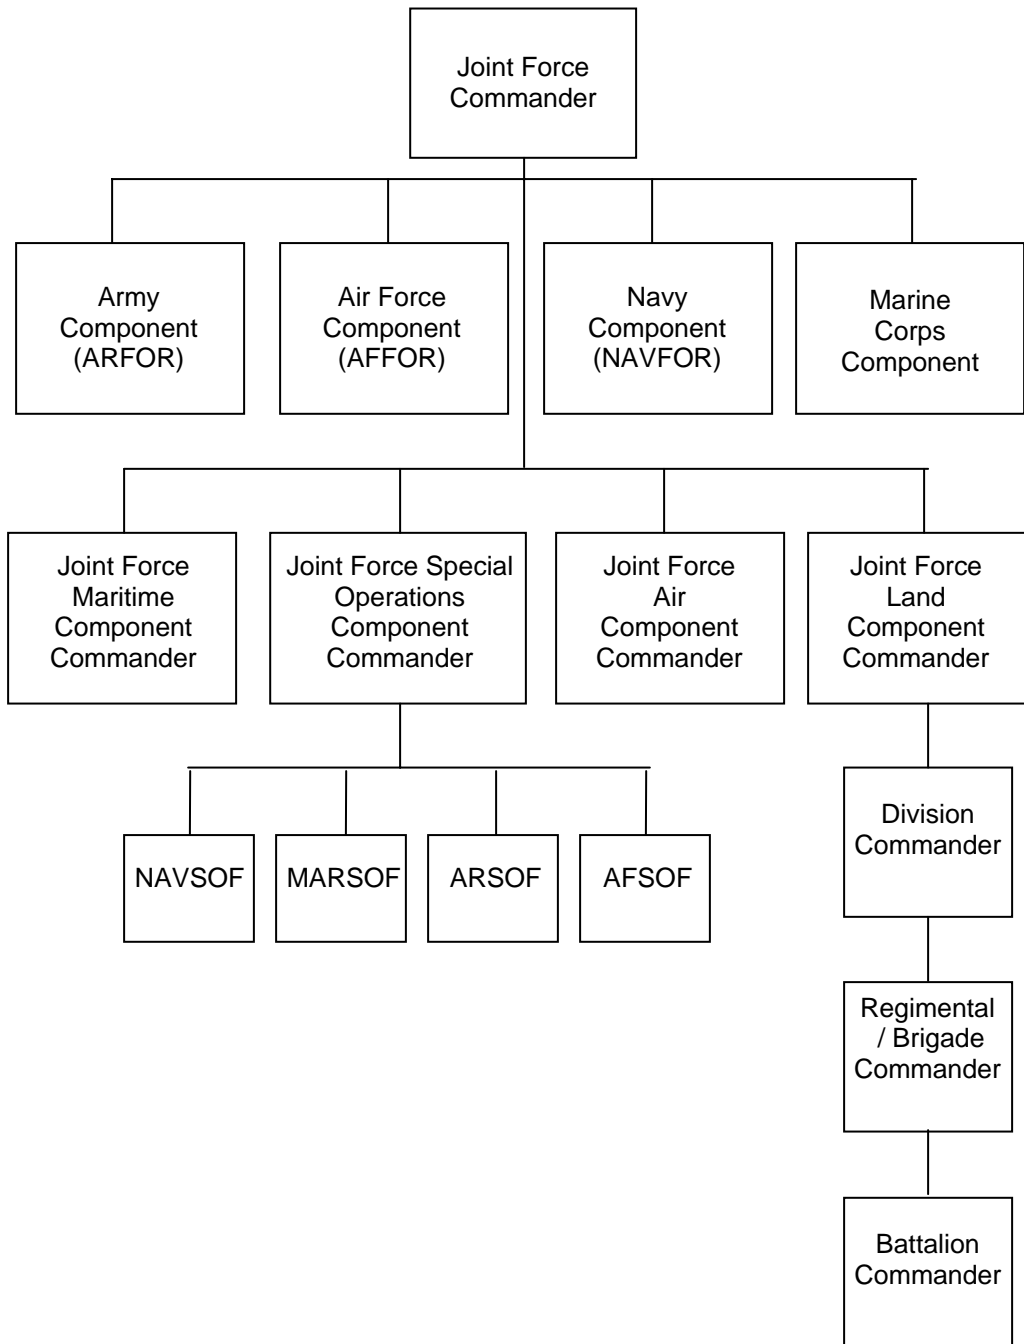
Joint Force Commander

Army Component (ARFOR)

Air Force Component (AFFOR)

Navy Component (NAVFOR)

Marine Corps Component

Joint Force Maritime Component Commander

Joint Force Special Operations Component Commander

Joint Force Air Component Commander

Joint Force Land Component Commander

NAVSOF

MARSOF

ARSOF

AFSOF

Division Commander

Regimental / Brigade Commander

Battalion Commander